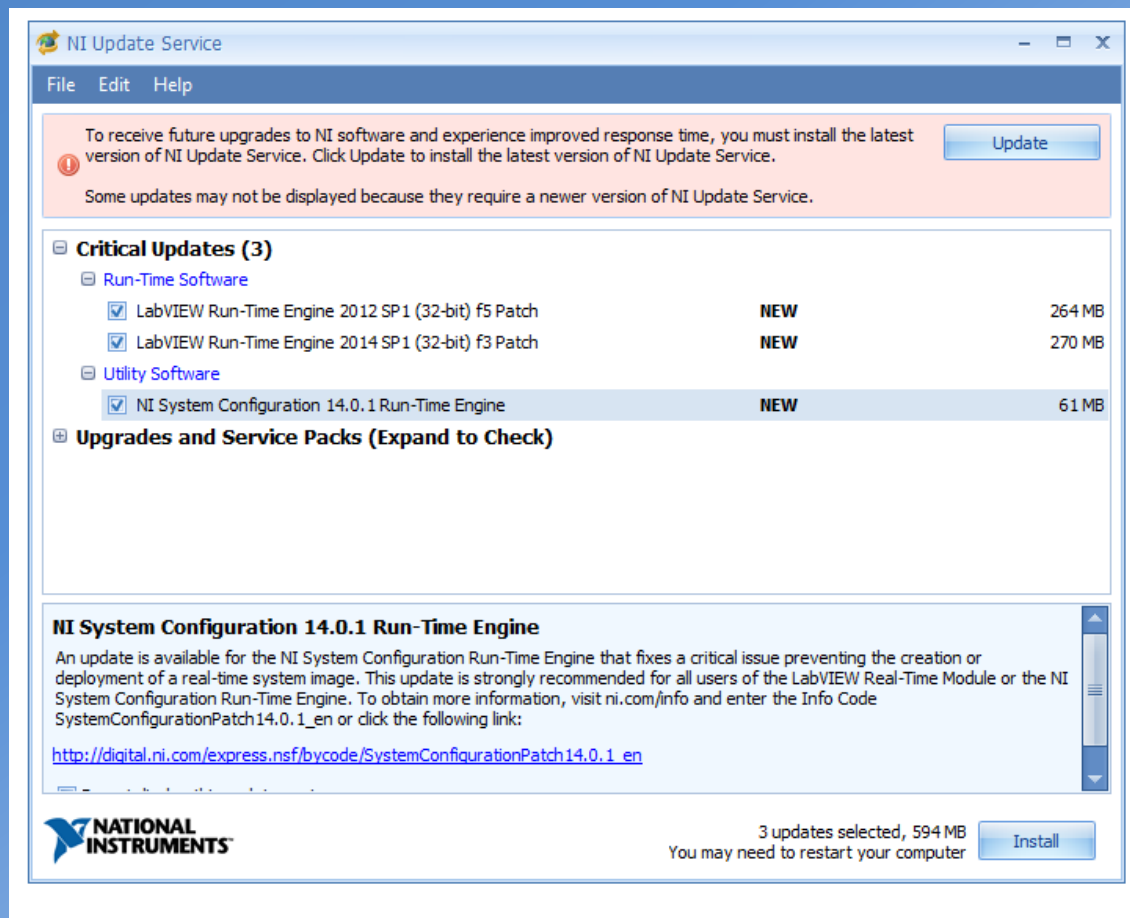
NI Update Service

File Edit Help

To receive future upgrades to NI software and experience improved response time, you must install the latest version of NI Update Service. Click Update to install the latest version of NI Update Service.

Some updates may not be displayed because they require a newer version of NI Update Service.

Update

Critical Updates (3)

Run-Time Software

| | | |
|---|---|---|
| LabVIEW Run-Time Engine 2012 SP1 (32-bit) f5 Patch | NEW | 264 MB |
| LabVIEW Run-Time Engine 2014 SP1 (32-bit) f3 Patch | NEW | 270 MB |

Utility Software

| | | |
|---|---|---|
| NI System Configuration 14.0.1 Run-Time Engine | NEW | 61 MB |

Upgrades and Service Packs (Expand to Check)

NI System Configuration 14.0.1 Run-Time Engine

An update is available for the NI System Configuration Run-Time Engine that fixes a critical issue preventing the creation or deployment of a real-time system image. This update is strongly recommended for all users of the LabVIEW Real-Time Module or the NI System Configuration Run-Time Engine. To obtain more information, visit ni.com/info and enter the Info Code SystemConfigurationPatch14.0.1_en or click the following link:

http://digital.ni.com/express.nsf/bycode/SystemConfigurationPatch14.0.1_en

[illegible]

NATIONAL INSTRUMENTS

3 updates selected, 594 MB
You may need to restart your computer

Install